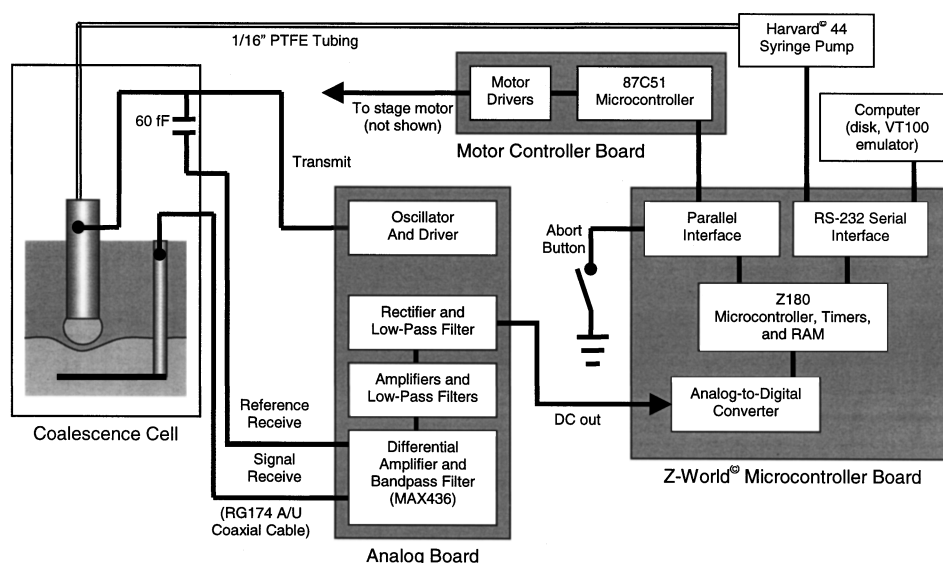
Harvard© 44 Syringe Pump

1/16" PTFE Tubing

Motor Drivers

87C51 Microcontroller

To stage motor (not shown)

Motor Controller Board

Computer (disk, VT100 emulator)

60 fF

Transmit

Oscillator And Driver

Abort Button

Parallel Interface

RS-232 Serial Interface

Z180 Microcontroller, Timers, and RAM

Rectifier and Low-Pass Filter

Amplifiers and Low-Pass Filters

Analog-to-Digital Converter

Reference Receive

DC out

Coalescence Cell

Signal Receive

Differential Amplifier and Bandpass Filter (MAX436)

Z-World© Microcontroller Board

(RG174 A/U Coaxial Cable)

Analog Board